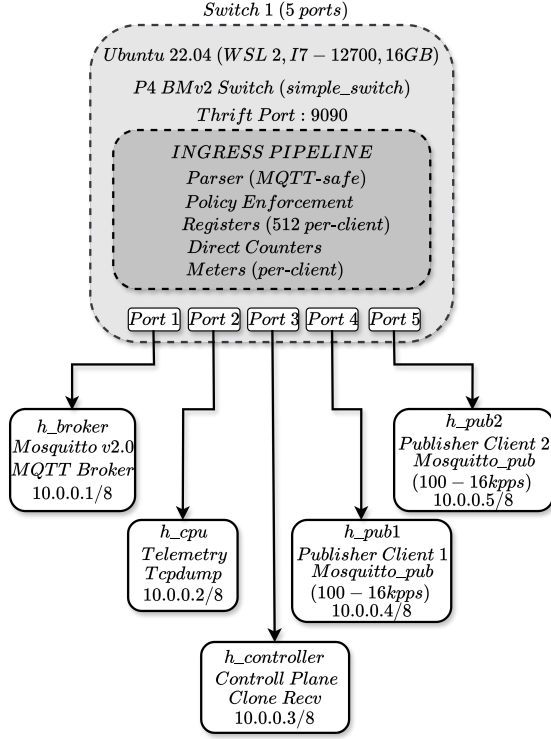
Switch 1 (5 ports)

Ubuntu 22.04 (WSL 2, I7 − 12700, 16GB)

P4 BMv2 Switch (simple_switch)

Thrift Port : 9090

INGRESS PIPELINE
Parser (MQTT-safe)
Policy Enforcement
Registers (512 per-client)
Direct Counters
Meters (per-client)

Port 1 Port 2 Port 3 Port 4 Port 5

h_broker
Mosquitto v2.0
MQTT Broker
10.0.0.1/8

h_cpu
Telemetry
Tcpdump
10.0.0.2/8

h_controller
Controll Plane
Clone Recv
10.0.0.3/8

h_pub1
Publisher Client 1
Mosquitto_pub
(100 − 16kpps)
10.0.0.4/8

h_pub2
Publisher Client 2
Mosquitto_pub
(100 − 16kpps)
10.0.0.5/8